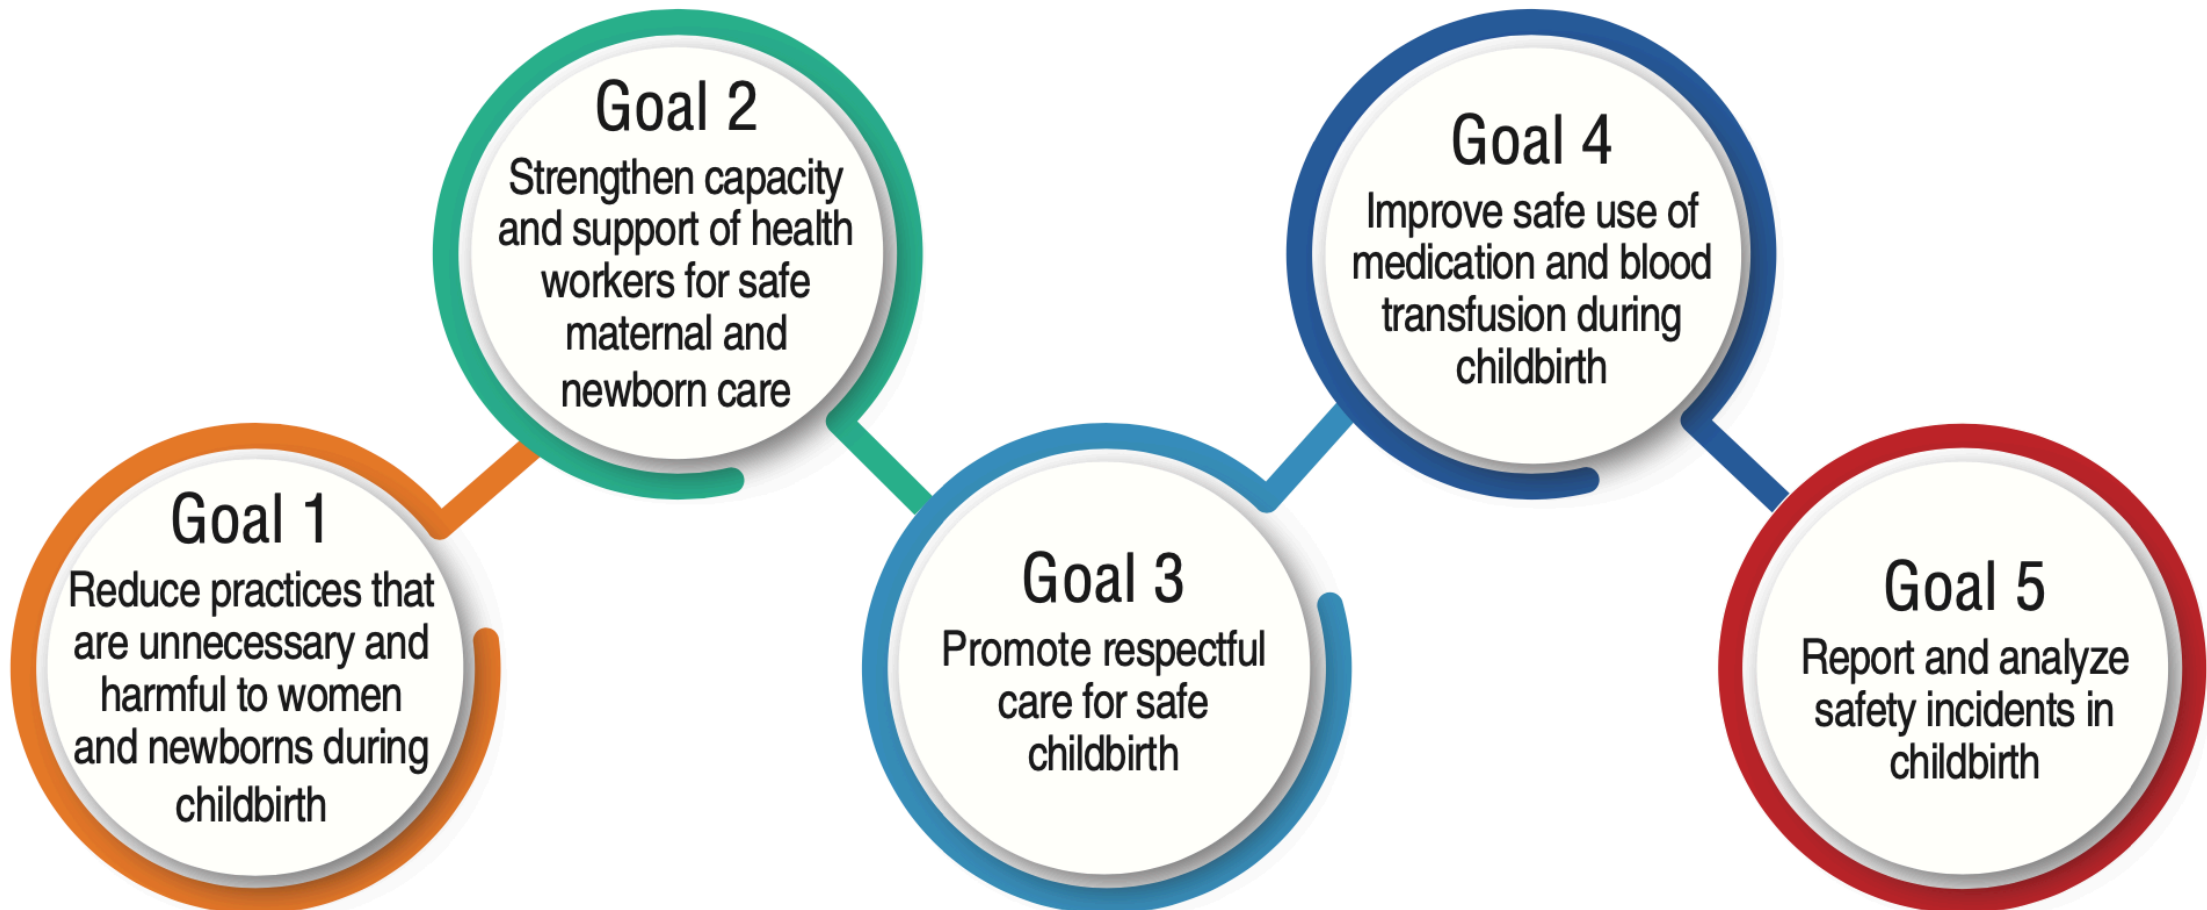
Goal 1
Reduce practices that are unnecessary and harmful to women and newborns during childbirth

Goal 2
Strengthen capacity and support of health workers for safe maternal and newborn care

Goal 3
Promote respectful care for safe childbirth

Goal 4
Improve safe use of medication and blood transfusion during childbirth

Goal 5
Report and analyze safety incidents in childbirth